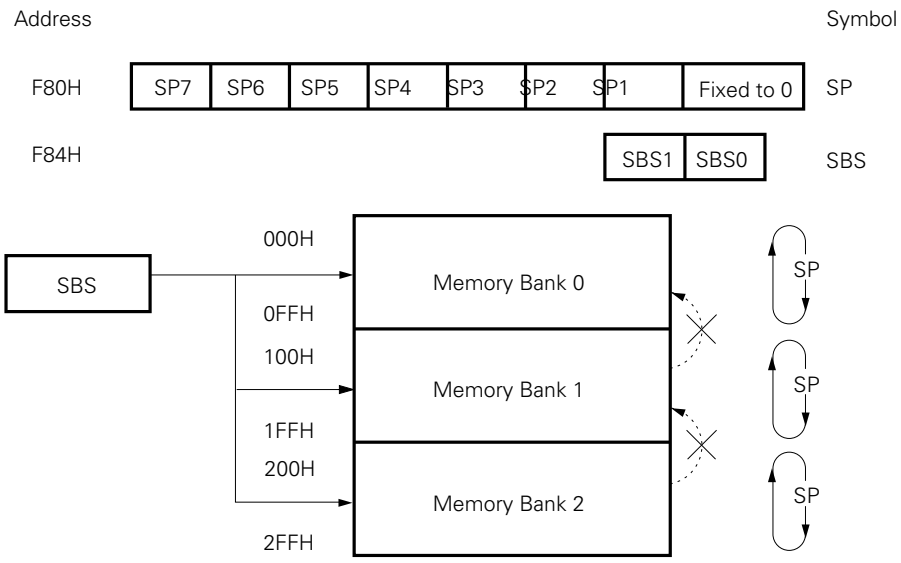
Address

Symbol

F80H

| SP7 | SP6 | SP5 | SP4 | SP3 | SP2 | SP1 | Fixed to 0 |
|---|---|---|---|---|---|---|---|

SP

F84H

| SBS1 | SBS0 |
|---|---|

SBS

SBS

000H

Memory Bank 0

0FFH

100H

Memory Bank 1

1FFH

200H

Memory Bank 2

2FFH

SP

SP

SP